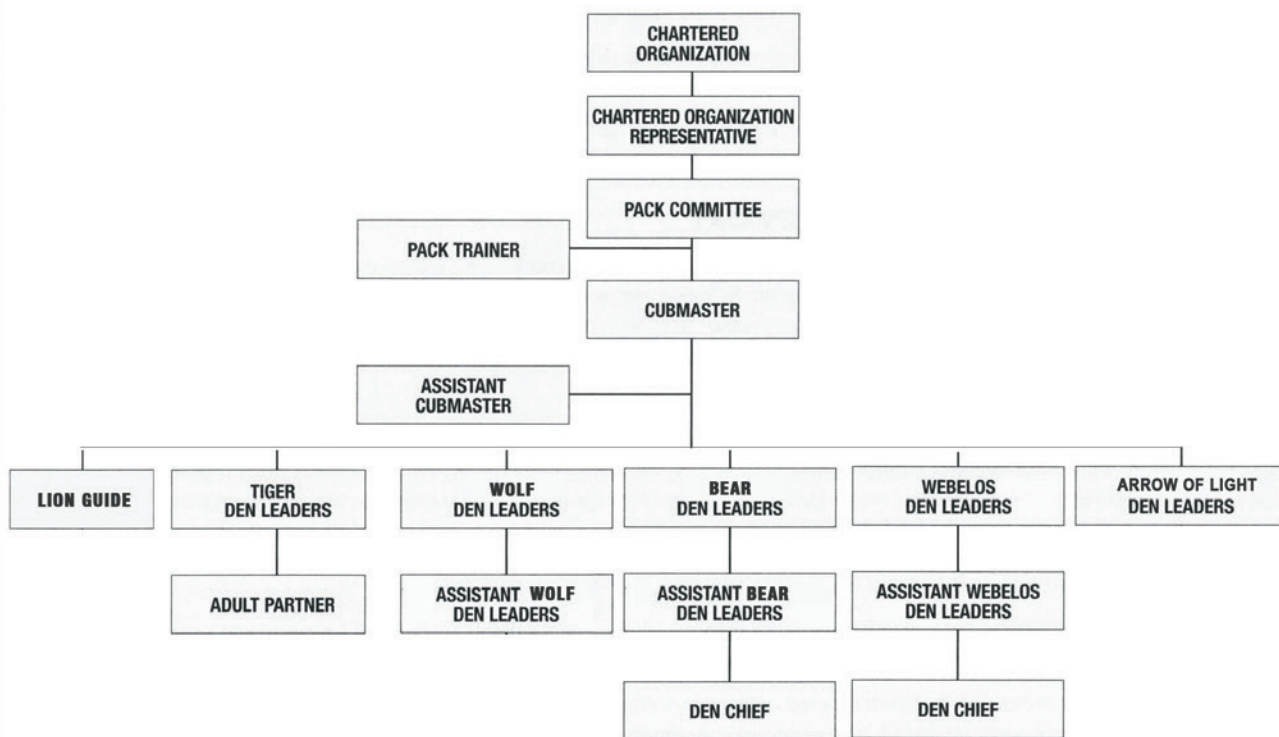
CHARTERED ORGANIZATION

CHARTERED ORGANIZATION REPRESENTATIVE

PACK COMMITTEE

PACK TRAINER

CUBMASTER

ASSISTANT CUBMASTER

LION GUIDE

TIGER DEN LEADERS

WOLF DEN LEADERS

BEAR DEN LEADERS

WEBELOS DEN LEADERS

ARROW OF LIGHT DEN LEADERS

ADULT PARTNER

ASSISTANT WOLF DEN LEADERS

ASSISTANT BEAR DEN LEADERS

ASSISTANT WEBELOS DEN LEADERS

DEN CHIEF

DEN CHIEF